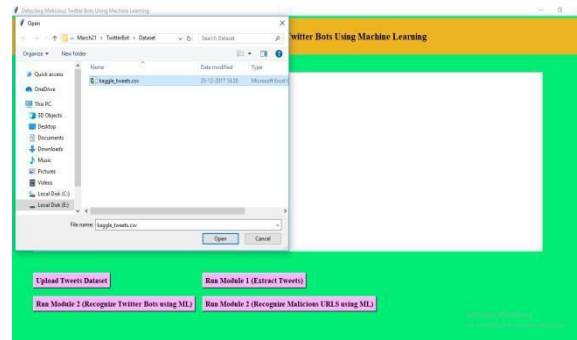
Detecting Malicious Twitter Bots Using Machine Learning

Open

Mech21 › TwitterBot › Dataset

Search Dataset

Organize ▾ New folder

Name

Date modified

Type

Quick access

OneDrive

This PC

3D Objects

Desktop

Documents

Downloads

Music

Pictures

Videos

Local Disk (C:)

Local Disk (E:)

kaggle_tweets.csv

25-12-2017 14:31

Microsoft Excel C

File name: kaggle_tweets.csv

Open

Cancel

witter Bots Using Machine Learning

Upload Tweets Dataset

Run Module 1 (Extract Tweets)

Run Module 2 (Recognize Twitter Bots using ML)

Run Module 2 (Recognize Malicious URLS using ML)

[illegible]